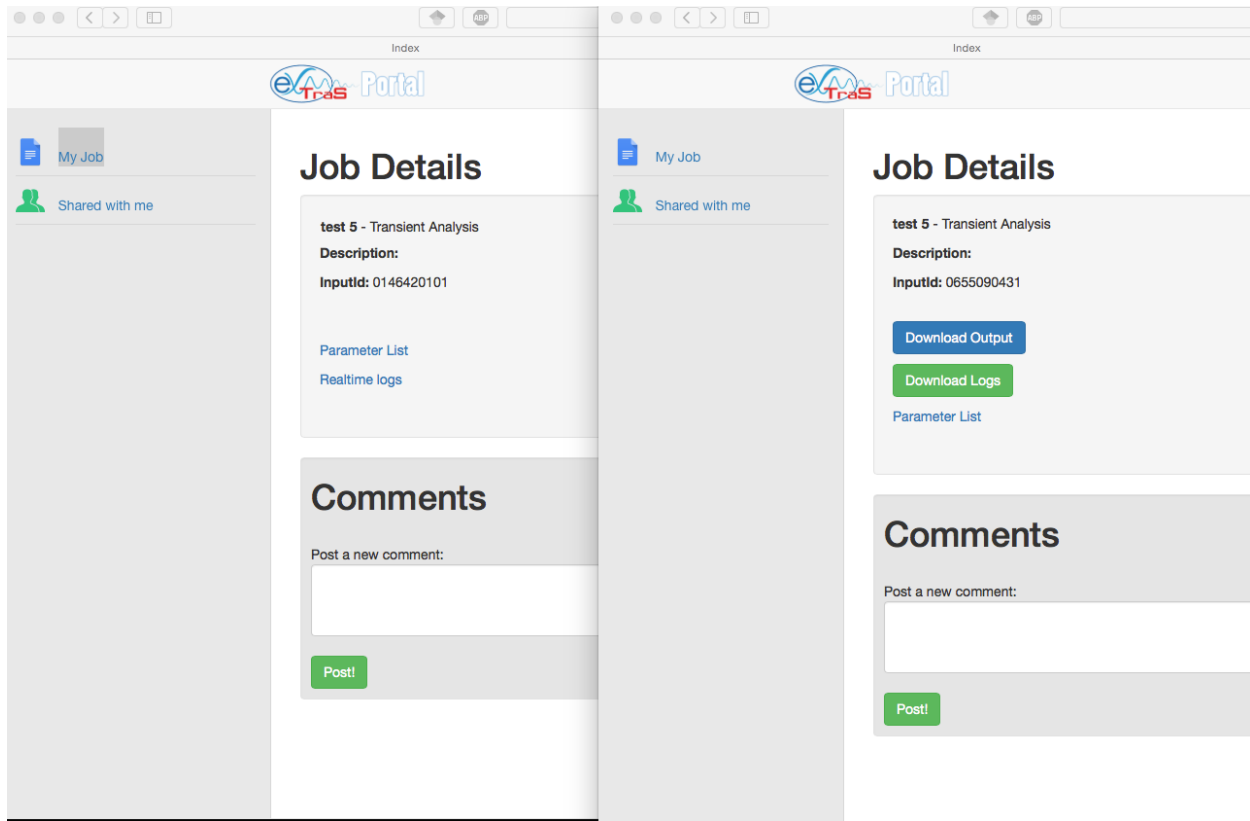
ABP

Index

eXTraS Portal

My Job

Shared with me

Job Details

test 5 - Transient Analysis

Description:

InputId: 0146420101

Parameter List

Realtime logs

Comments

Post a new comment:

Post!

ABP

Index

eXTraS Portal

My Job

Shared with me

Job Details

test 5 - Transient Analysis

Description:

InputId: 0655090431

Download Output

Download Logs

Parameter List

Comments

Post a new comment:

Post!